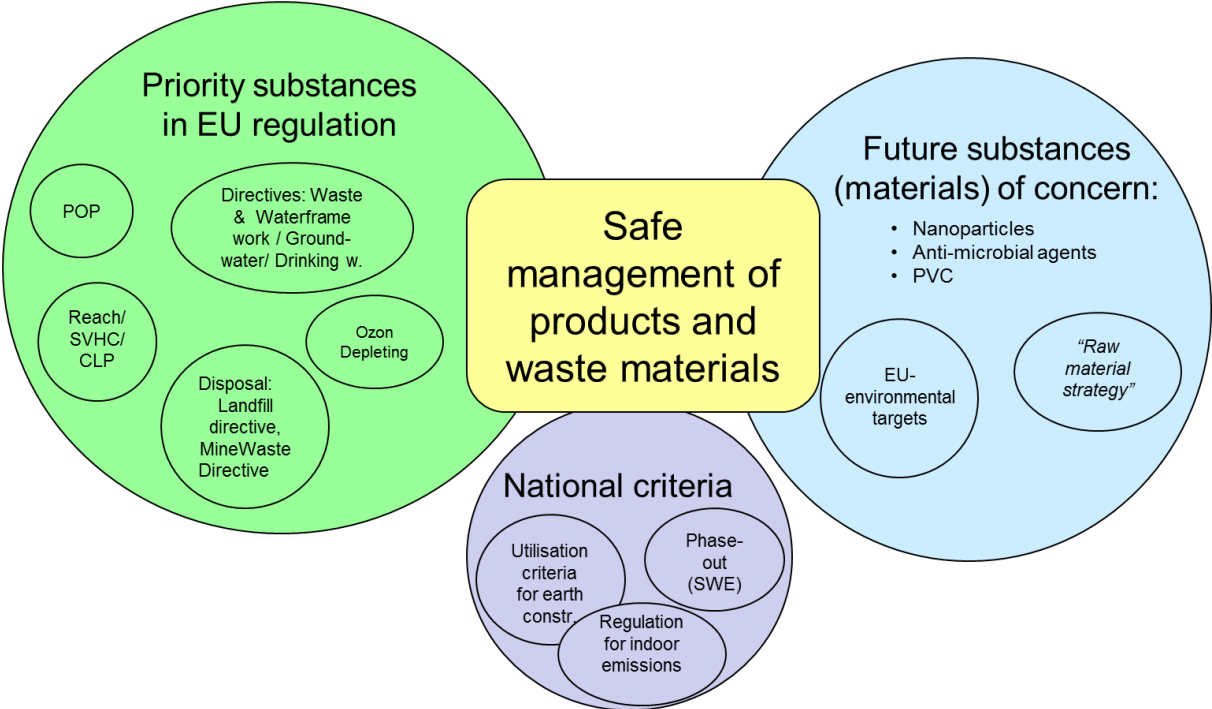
Priority substances in EU regulation

POP

Directives: Waste & Waterframe work / Groundwater/ Drinking w.

Reach/ SVHC/ CLP

Ozon Depleting

Disposal: Landfill directive, MineWaste Directive

Safe management of products and waste materials

Future substances (materials) of concern:

• Nanoparticles
• Anti-microbial agents
• PVC

EU-environmental targets

"Raw material strategy"

National criteria

Utilisation criteria for earth constr.

Phase-out (SWE)

Regulation for indoor emissions